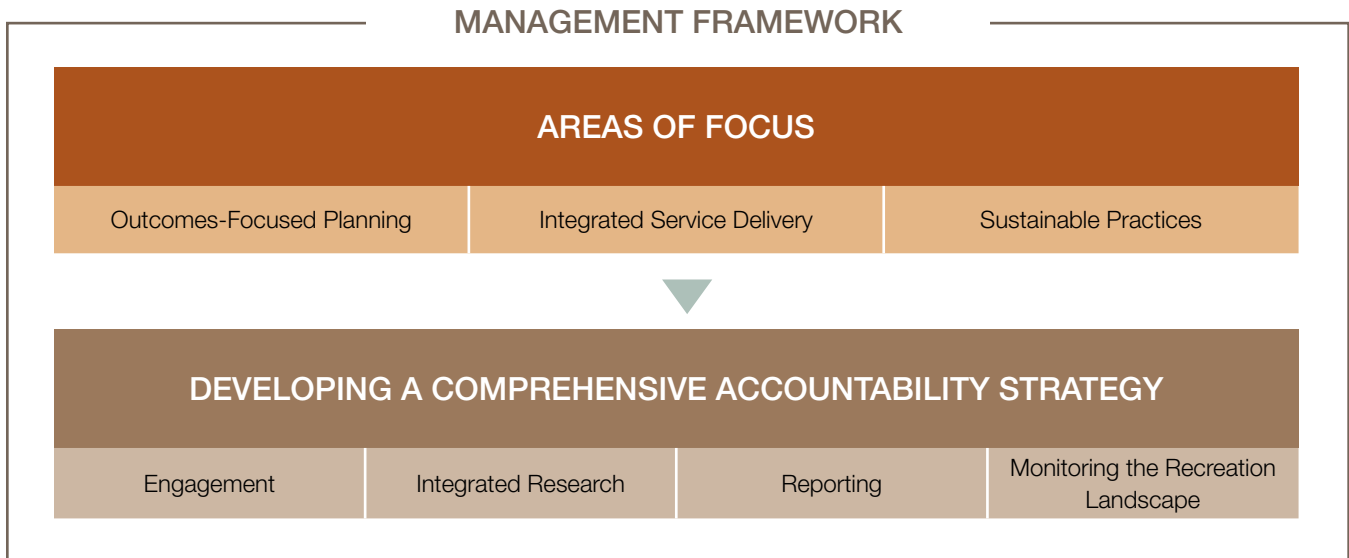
MANAGEMENT FRAMEWORK

AREAS OF FOCUS

| Outcomes-Focused Planning | Integrated Service Delivery | Sustainable Practices |
|---|---|---|

DEVELOPING A COMPREHENSIVE ACCOUNTABILITY STRATEGY

| Engagement | Integrated Research | Reporting | Monitoring the Recreation Landscape |
|---|---|---|---|